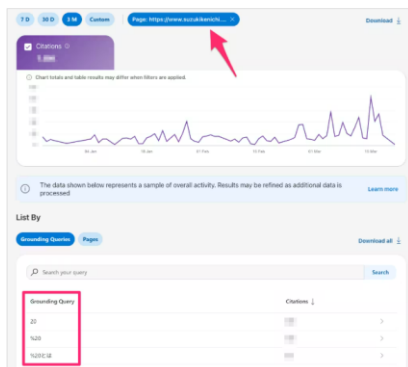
7 D 30 D 3 M Custom Page: https://www.suzukikenichi... ×

Download

Citations
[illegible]

Chart totals and table results may differ when filters are applied.

The data shown below represents a sample of overall activity. Results may be refined as additional data is processed

Learn more

List By

Grounding Queries Pages

Download all

Search your query

Search

| Grounding Query | Citations ↓ |
|---|---|
| 20 | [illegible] |
| %20 | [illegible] |
| %20E38 | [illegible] |